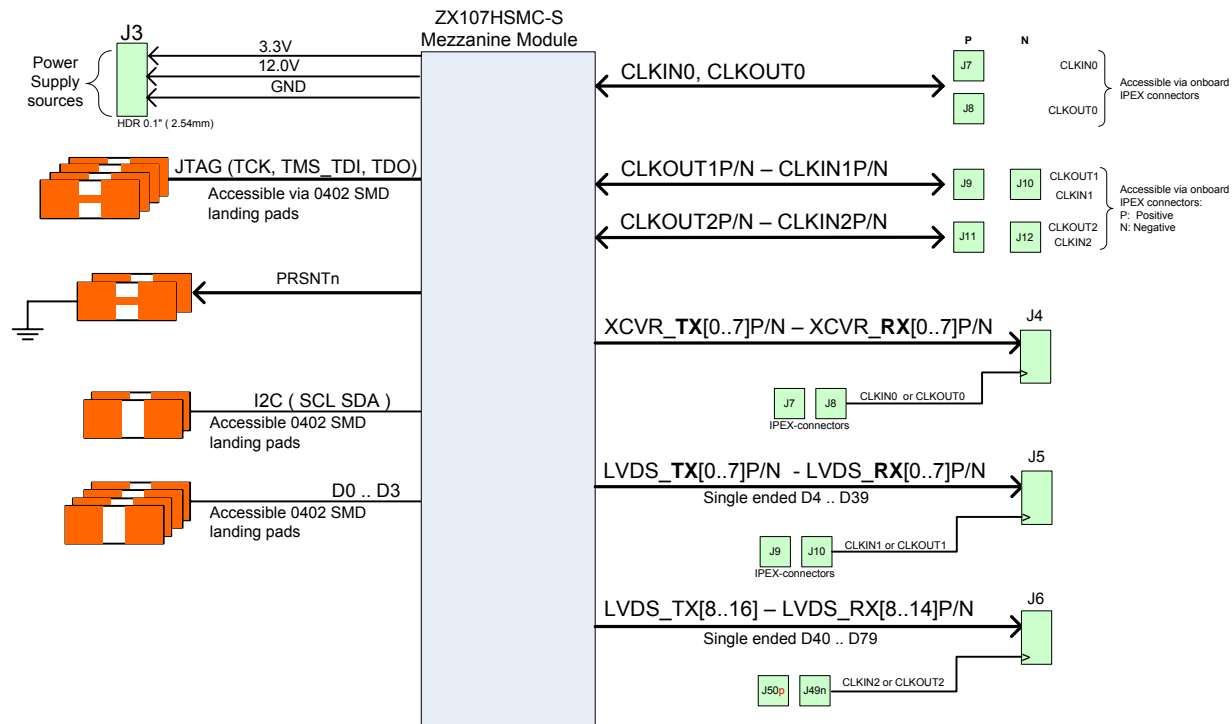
ZX107HSMC-S
Mezzanine Module

J3
Power Supply sources
3.3V
12.0V
GND
HDR 0.1" ( 2.54mm)

JTAG (TCK, TMS_TDI, TDO)
Accessible via 0402 SMD landing pads

PRSNTn

I2C ( SCL SDA )
Accessible 0402 SMD landing pads

D0 .. D3
Accessible 0402 SMD landing pads

P N

CLKIN0, CLKOUT0
J7 CLKIN0
J8 CLKOUT0
Accessible via onboard IPEX connectors

CLKOUT1P/N – CLKIN1P/N
J9 J10 CLKOUT1 CLKIN1

CLKOUT2P/N – CLKIN2P/N
J11 J12 CLKOUT2 CLKIN2
Accessible via onboard IPEX connectors:
P: Positive
N: Negative

XCVR_**TX**[0..7]P/N – XCVR_**RX**[0..7]P/N
J4
J7 J8 CLKIN0 or CLKOUT0
IPEX-connectors

LVDS_**TX**[0..7]P/N - LVDS_**RX**[0..7]P/N
Single ended D4 .. D39
J5
J9 J10 CLKIN1 or CLKOUT1
IPEX-connectors

LVDS_TX[8..16] – LVDS_RX[8..14]P/N
Single ended D40 .. D79
J6
J50p J49n CLKIN2 or CLKOUT2